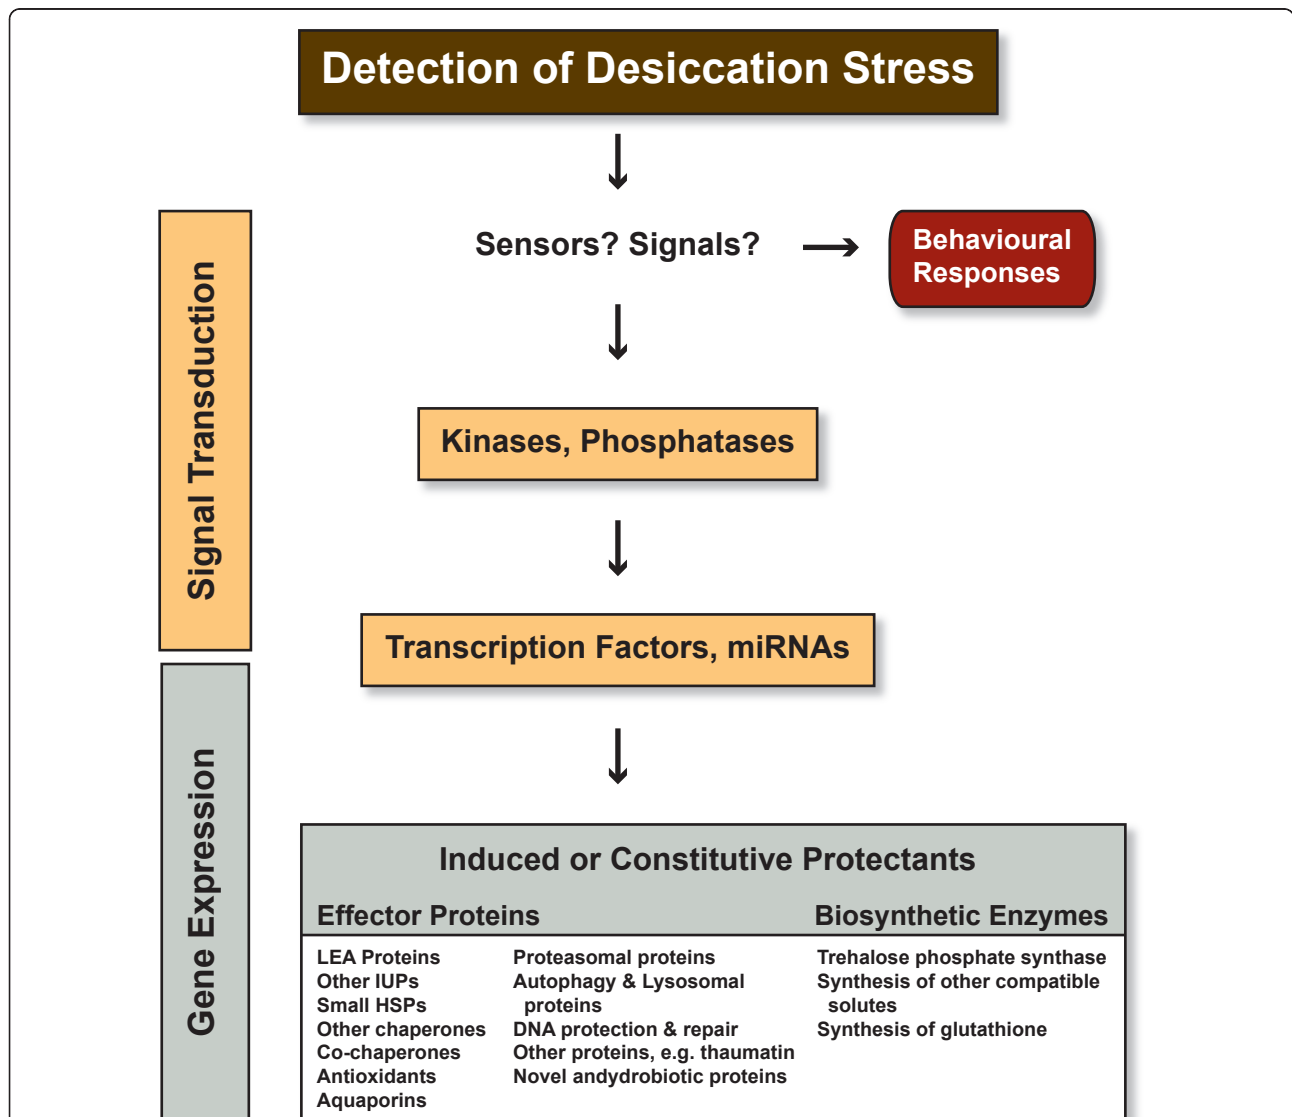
Detection of Desiccation Stress

Signal Transduction

Sensors? Signals?

Behavioural Responses

Kinases, Phosphatases

Transcription Factors, miRNAs

Gene Expression

Induced or Constitutive Protectants

Effector Proteins

Biosynthetic Enzymes

LEA Proteins
Other IUPs
Small HSPs
Other chaperones
Co-chaperones
Antioxidants
Aquaporins

Proteasomal proteins
Autophagy & Lysosomal proteins
DNA protection & repair
Other proteins, e.g. thaumatin
Novel andydrobiotic proteins

Trehalose phosphate synthase
Synthesis of other compatible solutes
Synthesis of glutathione